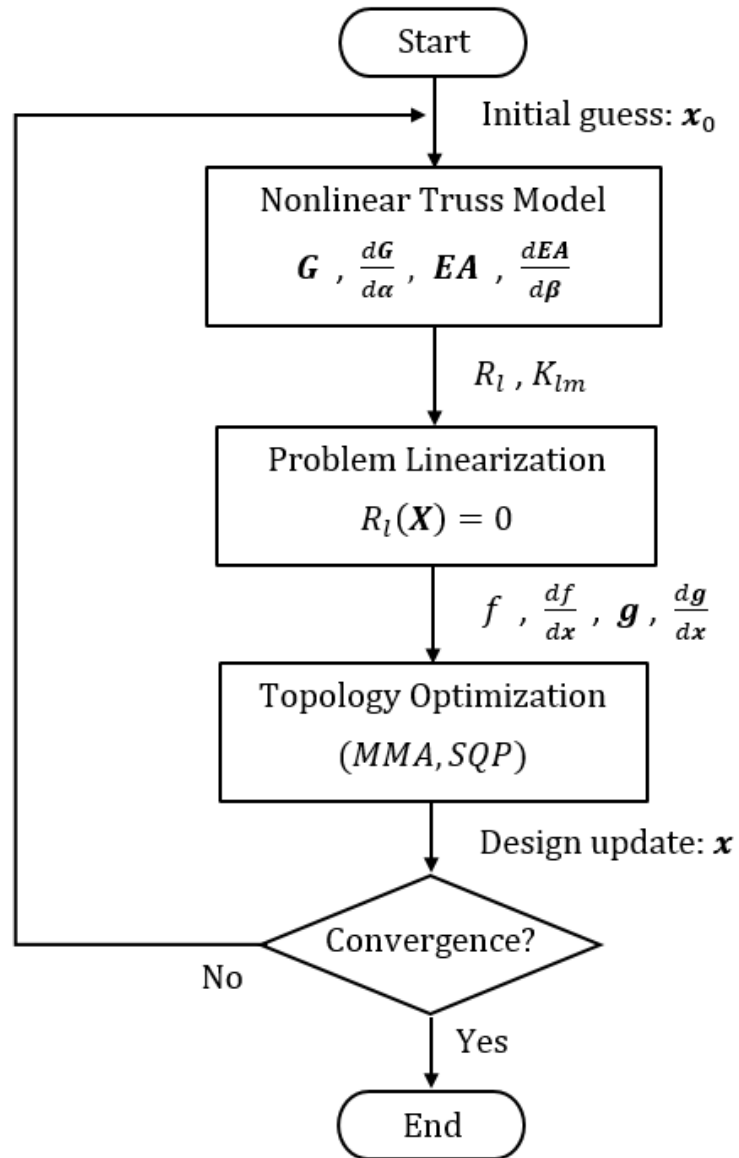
Start

Initial guess: $\boldsymbol{x}_0$

Nonlinear Truss Model

$\boldsymbol{G}$ , $\frac{d\boldsymbol{G}}{d\boldsymbol{\alpha}}$ , $\boldsymbol{EA}$ , $\frac{d\boldsymbol{EA}}{d\boldsymbol{\beta}}$

$R_l$ , $K_{lm}$

Problem Linearization

$R_l(\boldsymbol{X}) = 0$

$f$ , $\frac{df}{d\boldsymbol{x}}$ , $\boldsymbol{g}$ , $\frac{d\boldsymbol{g}}{d\boldsymbol{x}}$

Topology Optimization

$(MMA, SQP)$

Design update: $\boldsymbol{x}$

Convergence?

No

Yes

End